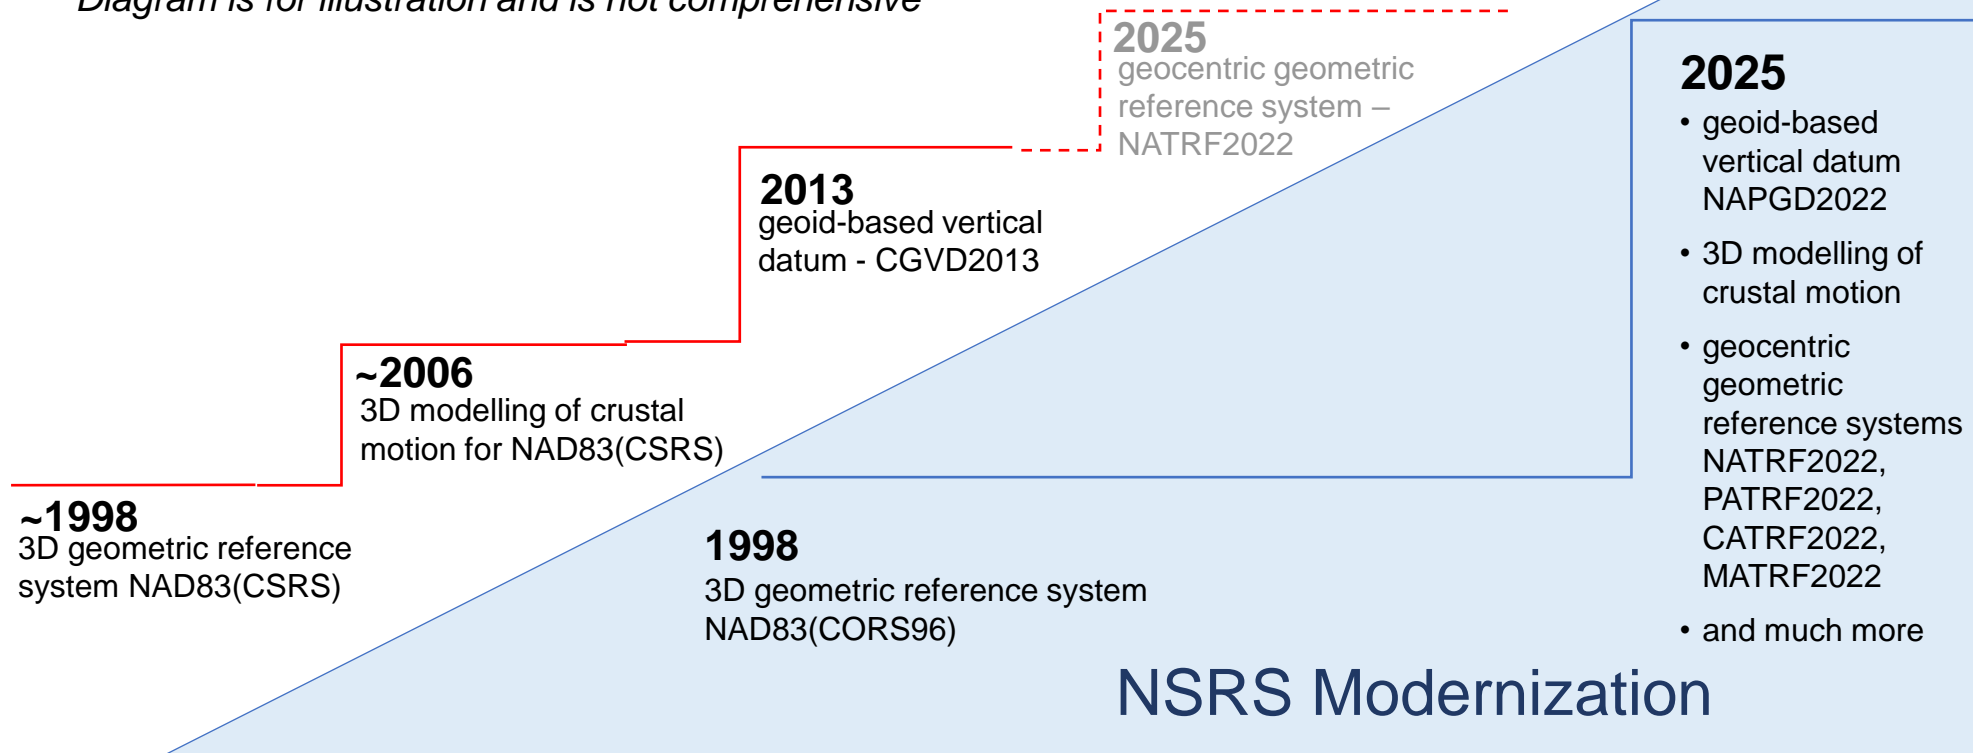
Diagram is for illustration and is not comprehensive

2025
geocentric geometric reference system – NATRF2022

2013
geoid-based vertical datum - CGVD2013

~2006
3D modelling of crustal motion for NAD83(CSRS)

~1998
3D geometric reference system NAD83(CSRS)

1998
3D geometric reference system NAD83(CORS96)

2025
• geoid-based vertical datum NAPGD2022
• 3D modelling of crustal motion
• geocentric geometric reference systems NATRF2022, PATRF2022, CATRF2022, MATRF2022
• and much more

NSRS Modernization